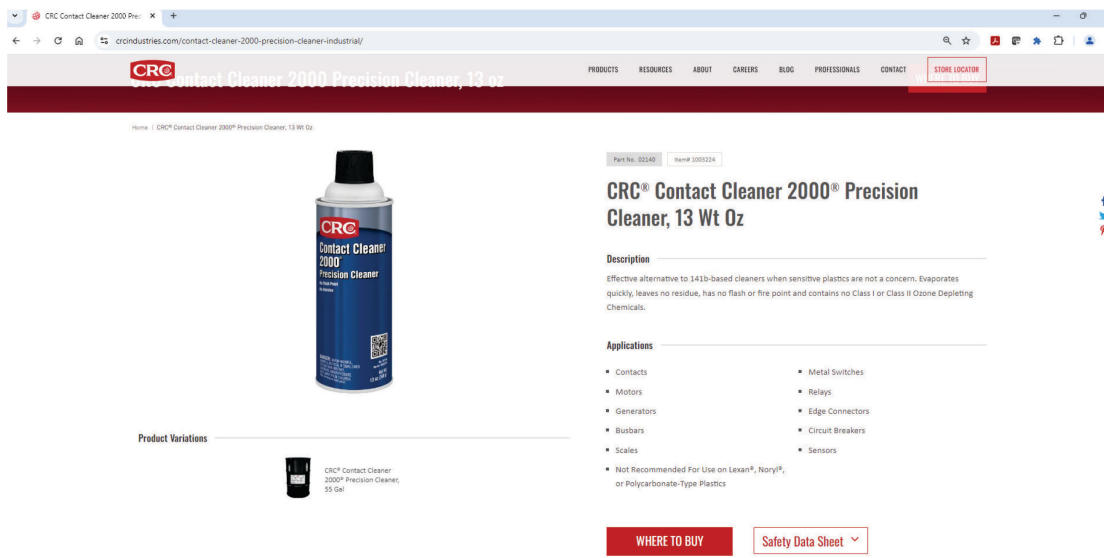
CRC Contact Cleaner 2000 Prec ×  +

crcindustries.com/contact-cleaner-2000-precision-cleaner-industrial/

CRC

CRC Contact Cleaner 2000 Precision Cleaner, 13 oz

PRODUCTS  RESOURCES  ABOUT  CAREERS  BLOG  PROFESSIONALS  CONTACT  STORE LOCATOR

Home | CRC® Contact Cleaner 2000® Precision Cleaner, 13 Wt Oz

CRC
Contact Cleaner
2000
Precision Cleaner

Part No. 02140  Item# 1003224

CRC® Contact Cleaner 2000® Precision Cleaner, 13 Wt Oz

Description

Effective alternative to 141b-based cleaners when sensitive plastics are not a concern. Evaporates quickly, leaves no residue, has no flash or fire point and contains no Class I or Class II Ozone Depleting Chemicals.

Applications

- Contacts
- Motors
- Generators
- Busbars
- Scales
- Not Recommended For Use on Lexan®, Noryl®, or Polycarbonate-Type Plastics
- Metal Switches
- Relays
- Edge Connectors
- Circuit Breakers
- Sensors

Product Variations

CRC® Contact Cleaner 2000® Precision Cleaner, 55 Gal

WHERE TO BUY

Safety Data Sheet